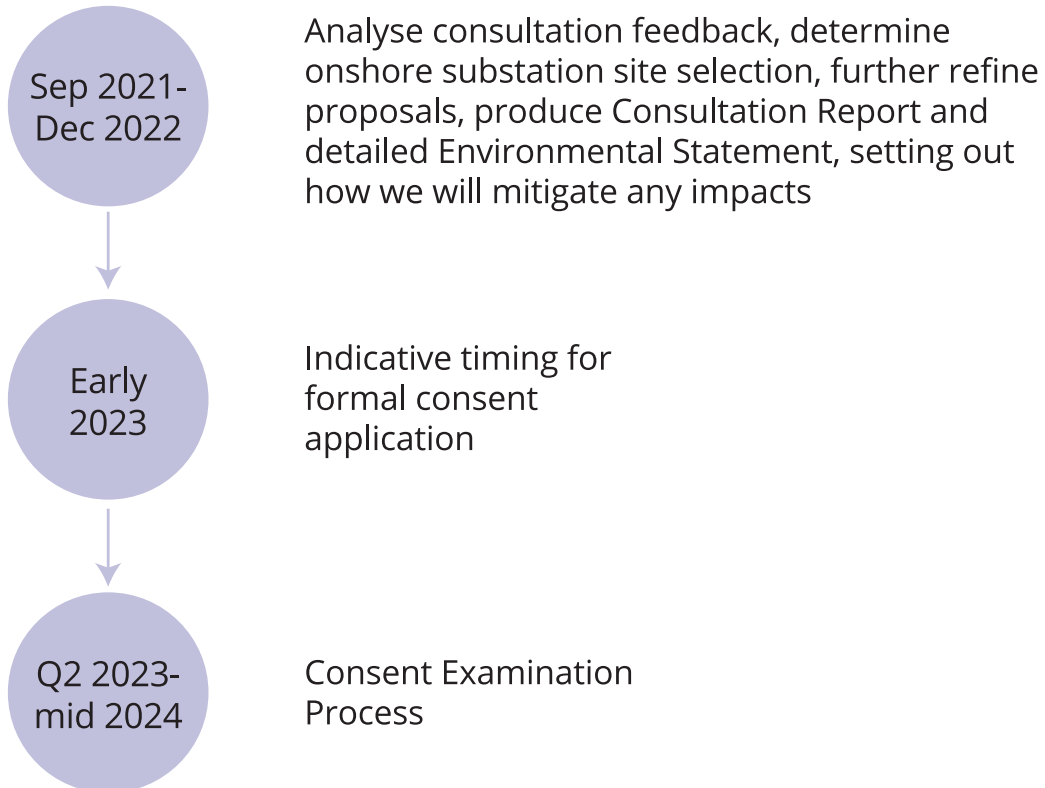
Sep 2021-
Dec 2022

Analyse consultation feedback, determine onshore substation site selection, further refine proposals, produce Consultation Report and detailed Environmental Statement, setting out how we will mitigate any impacts

Early
2023

Indicative timing for formal consent application

Q2 2023-
mid 2024

Consent Examination Process